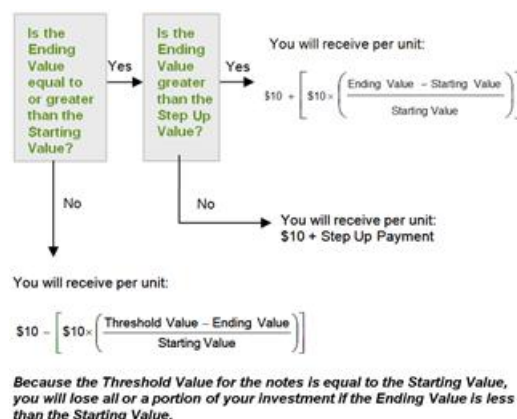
Is the Ending Value equal to or greater than the Starting Value?

Yes

Is the Ending Value greater than the Step Up Value?

Yes

You will receive per unit:

$\$10 + \left[\$10 \times \left(\frac{\text{Ending Value} - \text{Starting Value}}{\text{Starting Value}}\right)\right]$

No

No

You will receive per unit: $10 + Step Up Payment

You will receive per unit:

$\$10 - \left[\$10 \times \left(\frac{\text{Threshold Value} - \text{Ending Value}}{\text{Starting Value}}\right)\right]$

Because the Threshold Value for the notes is equal to the Starting Value, you will lose all or a portion of your investment if the Ending Value is less than the Starting Value.